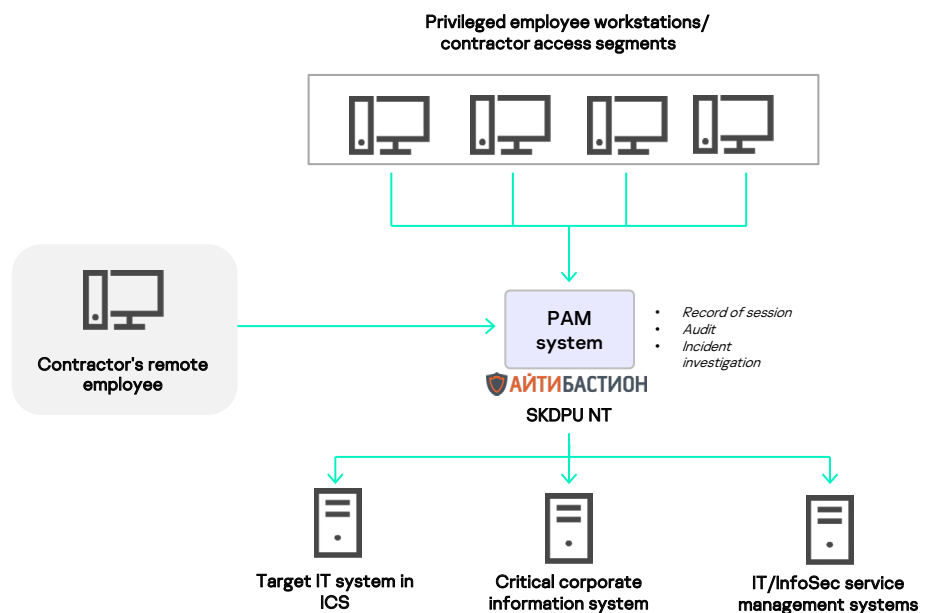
Privileged employee workstations/ contractor access segments

Contractor's remote employee

PAM system

• Record of session
• Audit
• Incident investigation

АЙТИБАСТИОН

SKDPU NT

Target IT system in ICS

Critical corporate information system

IT/InfoSec service management systems